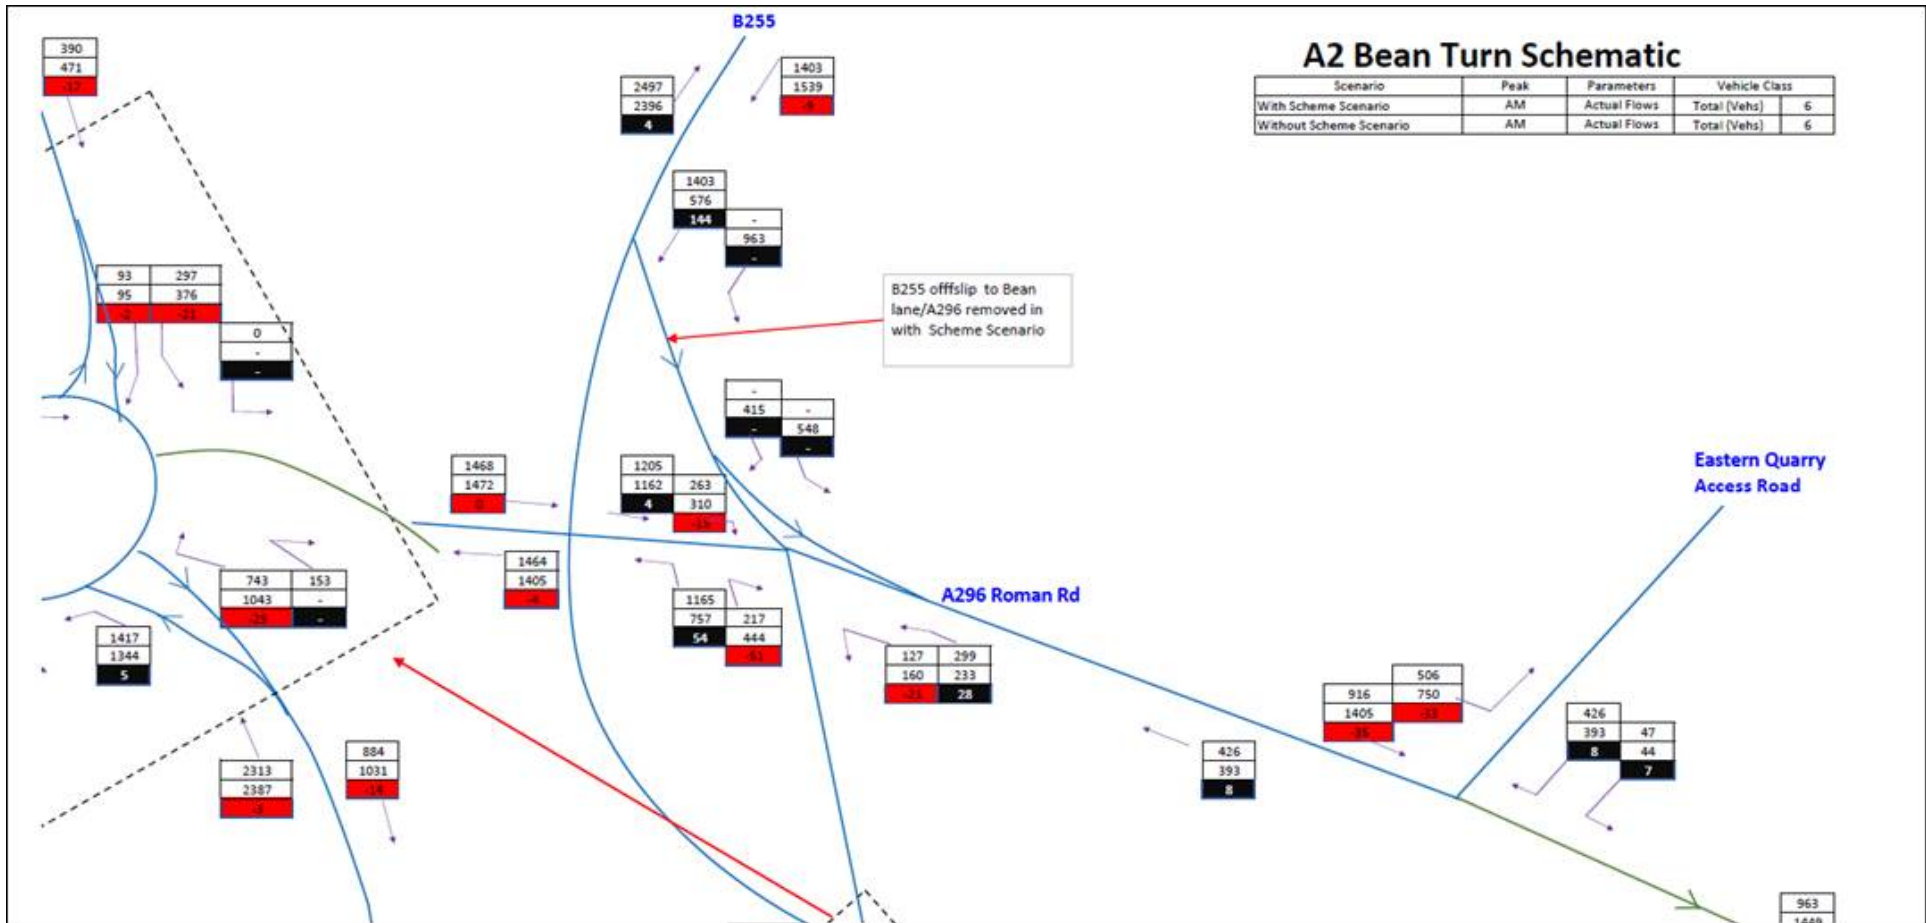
B255

A2 Bean Turn Schematic

| Scenario | Peak | Parameters | Vehicle Class | |
|---|---|---|---|---|
| With Scheme Scenario | AM | Actual Flows | Total (Vehs) | 6 |
| Without Scheme Scenario | AM | Actual Flows | Total (Vehs) | 6 |

390
471
-17

2497
2396
4

1403
1539
-9

1403
576
144

-
963
-

B255 offfslip to Bean lane/A296 removed in with Scheme Scenario

93
95
-2

297
376
-21

0
-
-

-
415
-

-
548
-

Eastern Quarry Access Road

1468
1472
0

1205
1162
4

263
310
-15

743
1043
-29

153
-
-

1464
1405
-4

A296 Roman Rd

1165
757
54

217
444
-51

1417
1344
5

127
160
-21

299
233
28

506
750
-33

916
1405
-35

426
393
8

47
44
7

426
393
8

2313
2387
-3

884
1031
-14

963
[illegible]